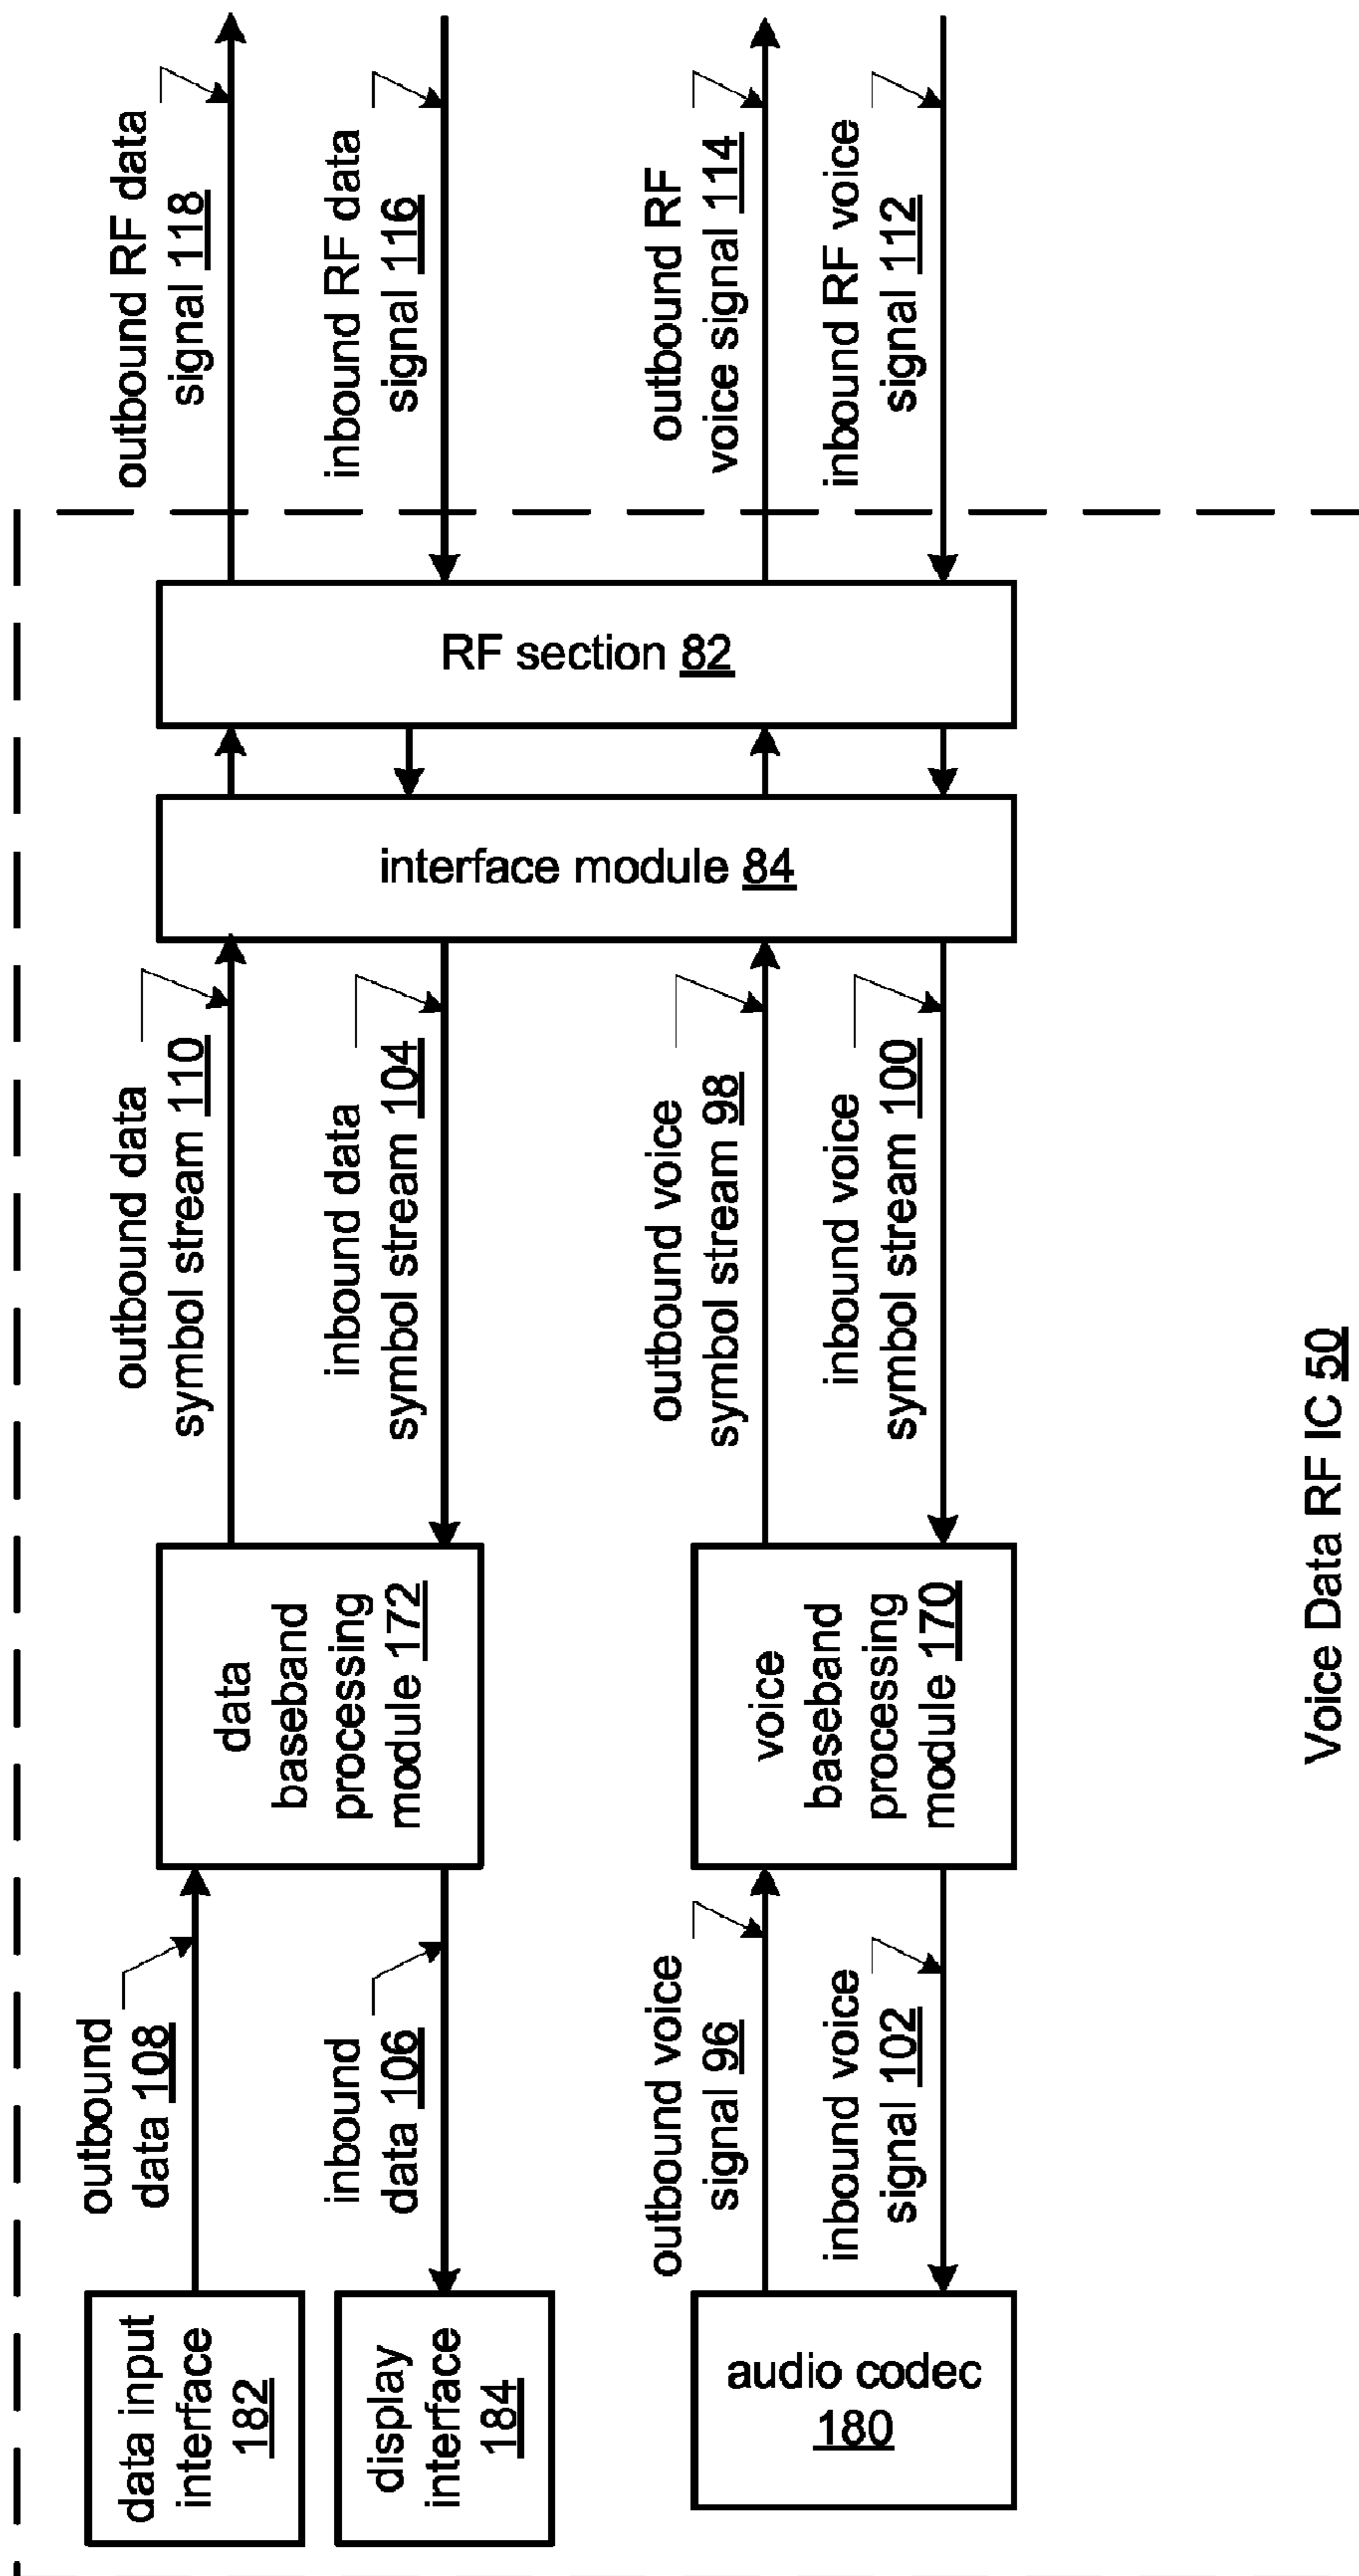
outbound RF data signal 118

inbound RF data signal 116

outbound RF voice signal 114

inbound RF voice signal 112

RF section 82

interface module 84

outbound data symbol stream 110

inbound data symbol stream 104

outbound voice symbol stream 98

inbound voice symbol stream 100

data baseband processing module 172

voice baseband processing module 170

outbound data 108

inbound data 106

outbound voice signal 96

inbound voice signal 102

data input interface 182

display interface 184

audio codec 180

Voice Data RF IC 50